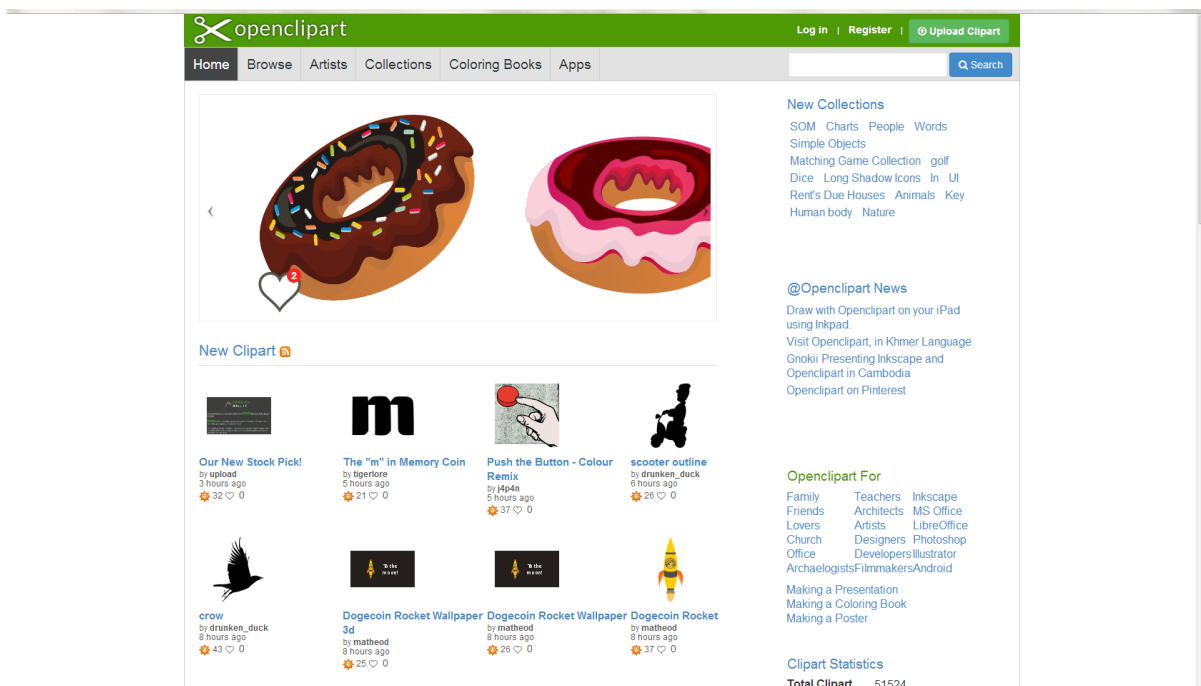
openclipart

Log in | Register | Upload Clipart

Home Browse Artists Collections Coloring Books Apps

Search

2

New Clipart

Our New Stock Pick!
by upload
3 hours ago
32 0

The "m" in Memory Coin
by tigerlore
5 hours ago
21 0

Push the Button - Colour Remix
by j4p4n
5 hours ago
37 0

scooter outline
by drunken_duck
6 hours ago
26 0

crow
by drunken_duck
8 hours ago
43 0

Dogecoin Rocket Wallpaper 3d
by matheod
8 hours ago
25 0

Dogecoin Rocket Wallpaper
by matheod
8 hours ago
26 0

Dogecoin Rocket
by matheod
8 hours ago
37 0

New Collections
SOM Charts People Words Simple Objects Matching Game Collection golf Dice Long Shadow Icons In UI Rent's Due Houses Animals Key Human body Nature

@Openclipart News
Draw with Openclipart on your iPad using Inkpad.
Visit Openclipart, in Khmer Language
Gnokii Presenting Inkscape and Openclipart in Cambodia
Openclipart on Pinterest

Openclipart For
Family Teachers Inkscape
Friends Architects MS Office
Lovers Artists LibreOffice
Church Designers Photoshop
Office Developers Illustrator
Archaelogists Filmmakers Android

Making a Presentation
Making a Coloring Book
Making a Poster

Clipart Statistics
Total Clipart 51524